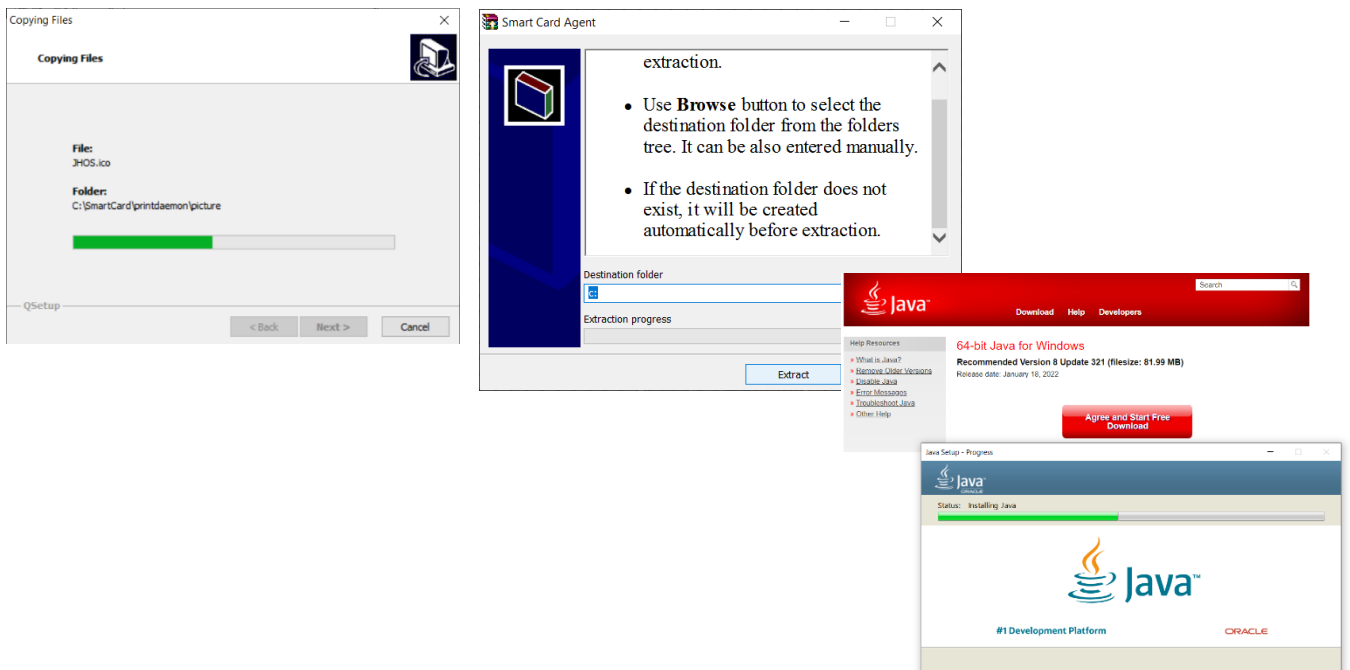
Copying Files

Copying Files

File:
JHOS.ico

Folder:
C:\SmartCard\printdaemon\picture

QSetup

< Back Next > Cancel

Smart Card Agent

extraction.

- Use **Browse** button to select the destination folder from the folders tree. It can be also entered manually.
- If the destination folder does not exist, it will be created automatically before extraction.

Destination folder

C:

Extraction progress

Extract

Java

Search

Download Help Developers

Help Resources

» What is Java?
» Remove Older Versions
» Disable Java
» Error Messages
» Troubleshoot Java
» Other Help

64-bit Java for Windows

Recommended Version 8 Update 321 (filesize: 81.99 MB)

Release date: January 18, 2022

Agree and Start Free Download

Java Setup - Progress

Java ORACLE

Status: Installing Java

Java™

#1 Development Platform

ORACLE